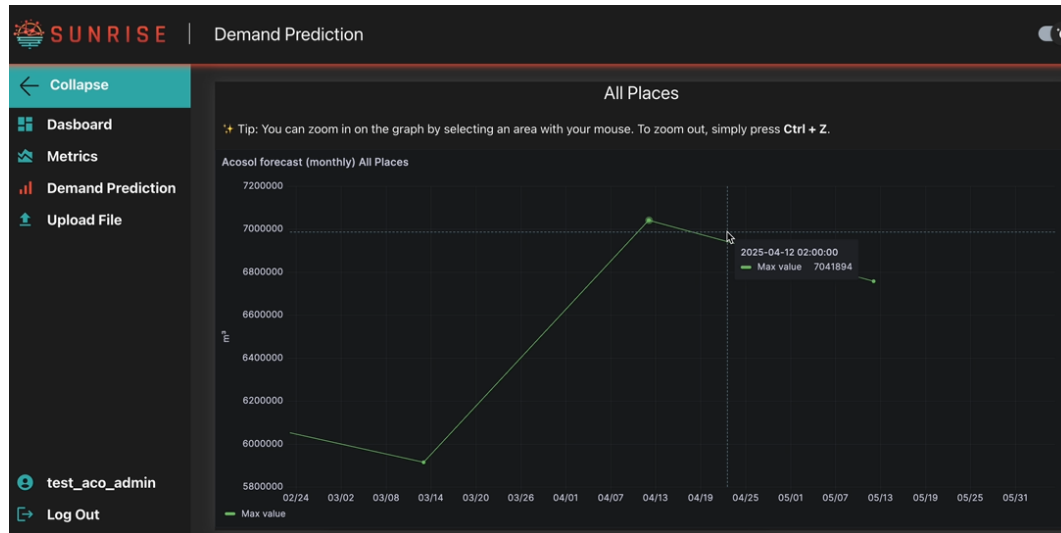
SUNRISE | Demand Prediction

Collapse
Dasboard
Metrics
Demand Prediction
Upload File

test_aco_admin
Log Out

All Places

✨ Tip: You can zoom in on the graph by selecting an area with your mouse. To zoom out, simply press **Ctrl + Z**.

Acosol forecast (monthly) All Places

7200000
7000000
6800000
6600000
6400000
6200000
6000000
5800000

$m^3$

2025-04-12 02:00:00
Max value 7041894

02/24 03/02 03/08 03/14 03/20 03/26 04/01 04/07 04/13 04/19 04/25 05/01 05/07 05/13 05/19 05/25 05/31

Max value